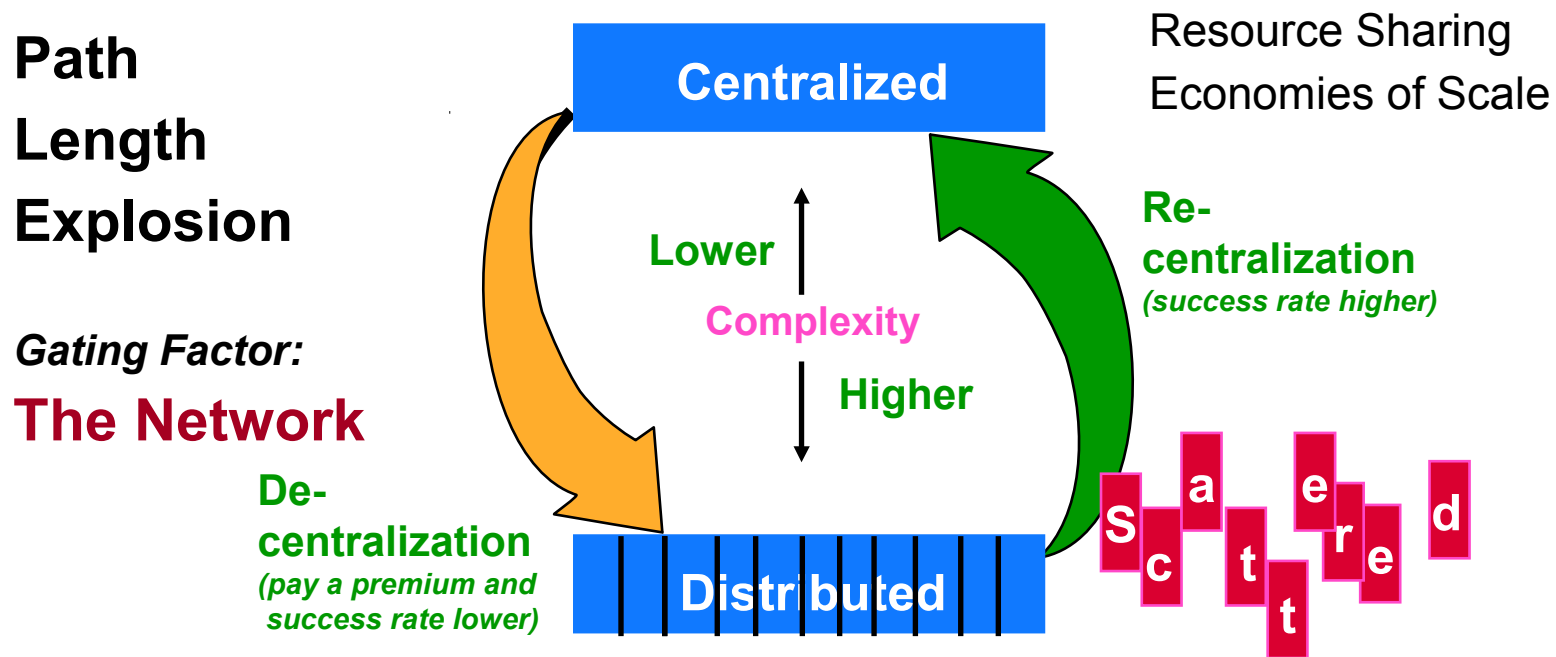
Path Length Explosion

Centralized

Resource Sharing
Economies of Scale

Re-centralization
(success rate higher)

Lower

Complexity

Higher

Gating Factor:

The Network

De-centralization
(pay a premium and success rate lower)

Distributed

S c a t t e r e d